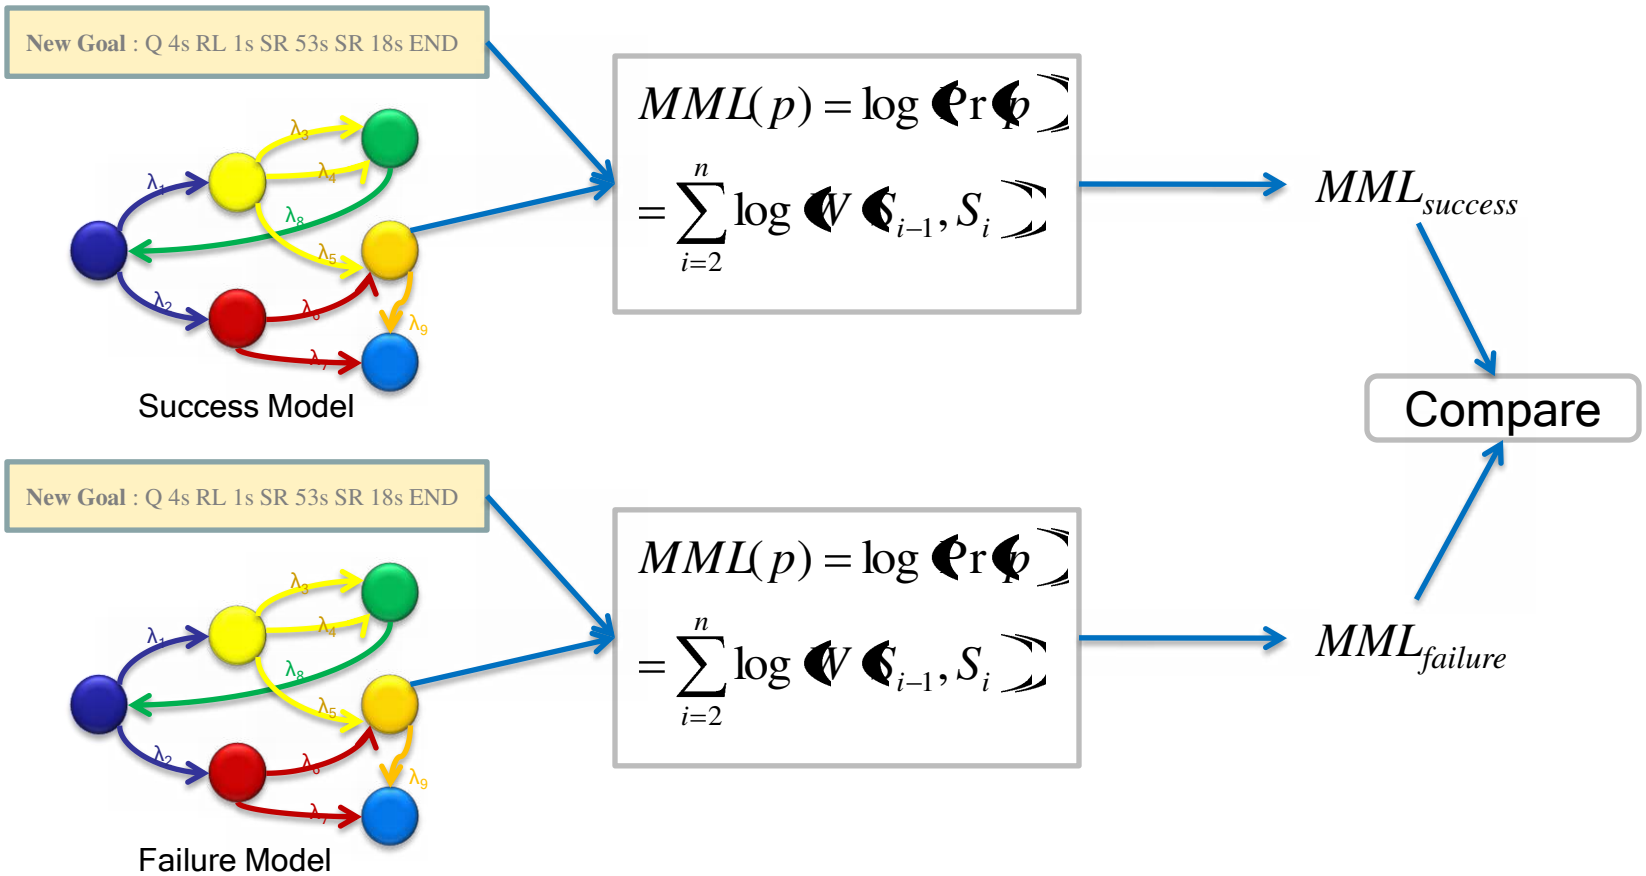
New Goal : Q 4s RL 1s SR 53s SR 18s END

$\lambda_3$
$\lambda_4$
$\lambda_1$
$\lambda_8$
$\lambda_5$
$\lambda_2$
$\lambda_6$
$\lambda_9$
$\lambda_7$

Success Model

$MML(p) = \log(\Pr(p))$
$= \sum_{i=2}^{n} \log(W(S_{i-1}, S_i))$

$MML_{success}$

Compare

New Goal : Q 4s RL 1s SR 53s SR 18s END

$\lambda_3$
$\lambda_4$
$\lambda_1$
$\lambda_8$
$\lambda_5$
$\lambda_2$
$\lambda_6$
$\lambda_9$
$\lambda_7$

Failure Model

$MML(p) = \log(\Pr(p))$
$= \sum_{i=2}^{n} \log(W(S_{i-1}, S_i))$

$MML_{failure}$